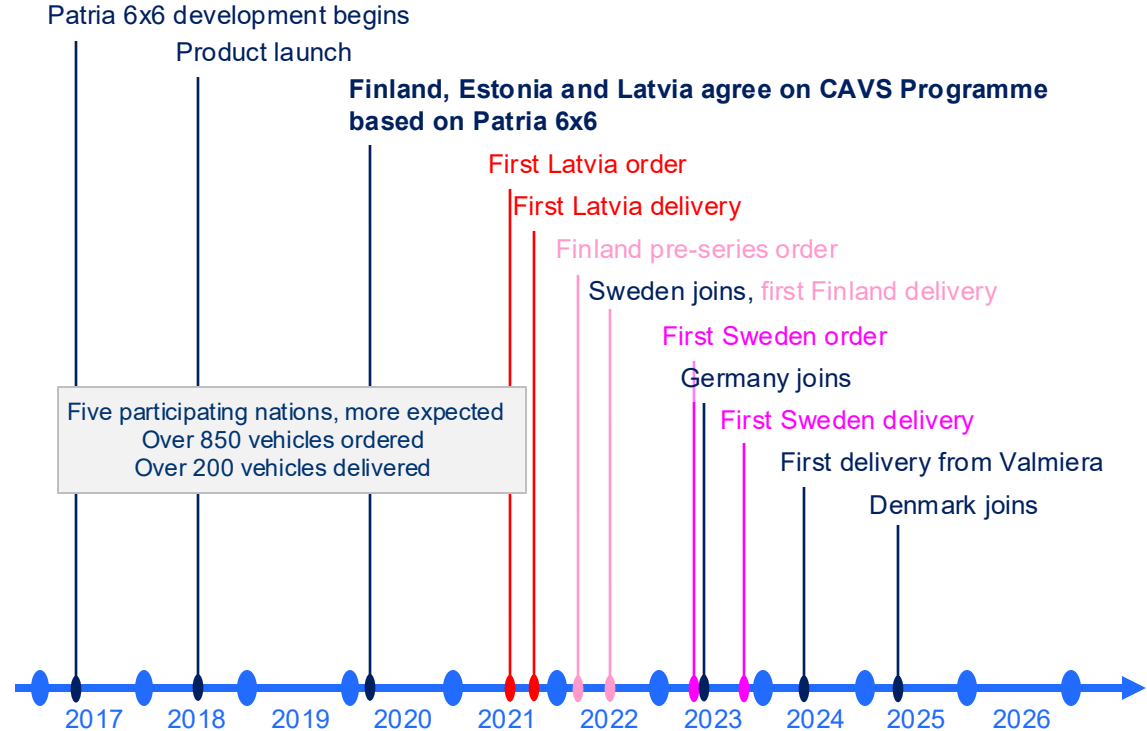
Patria 6x6 development begins

Product launch

**Finland, Estonia and Latvia agree on CAVS Programme based on Patria 6x6**

First Latvia order

First Latvia delivery

Finland pre-series order

Sweden joins, first Finland delivery

First Sweden order

Germany joins

First Sweden delivery

First delivery from Valmiera

Denmark joins

Five participating nations, more expected
Over 850 vehicles ordered
Over 200 vehicles delivered

2017 2018 2019 2020 2021 2022 2023 2024 2025 2026